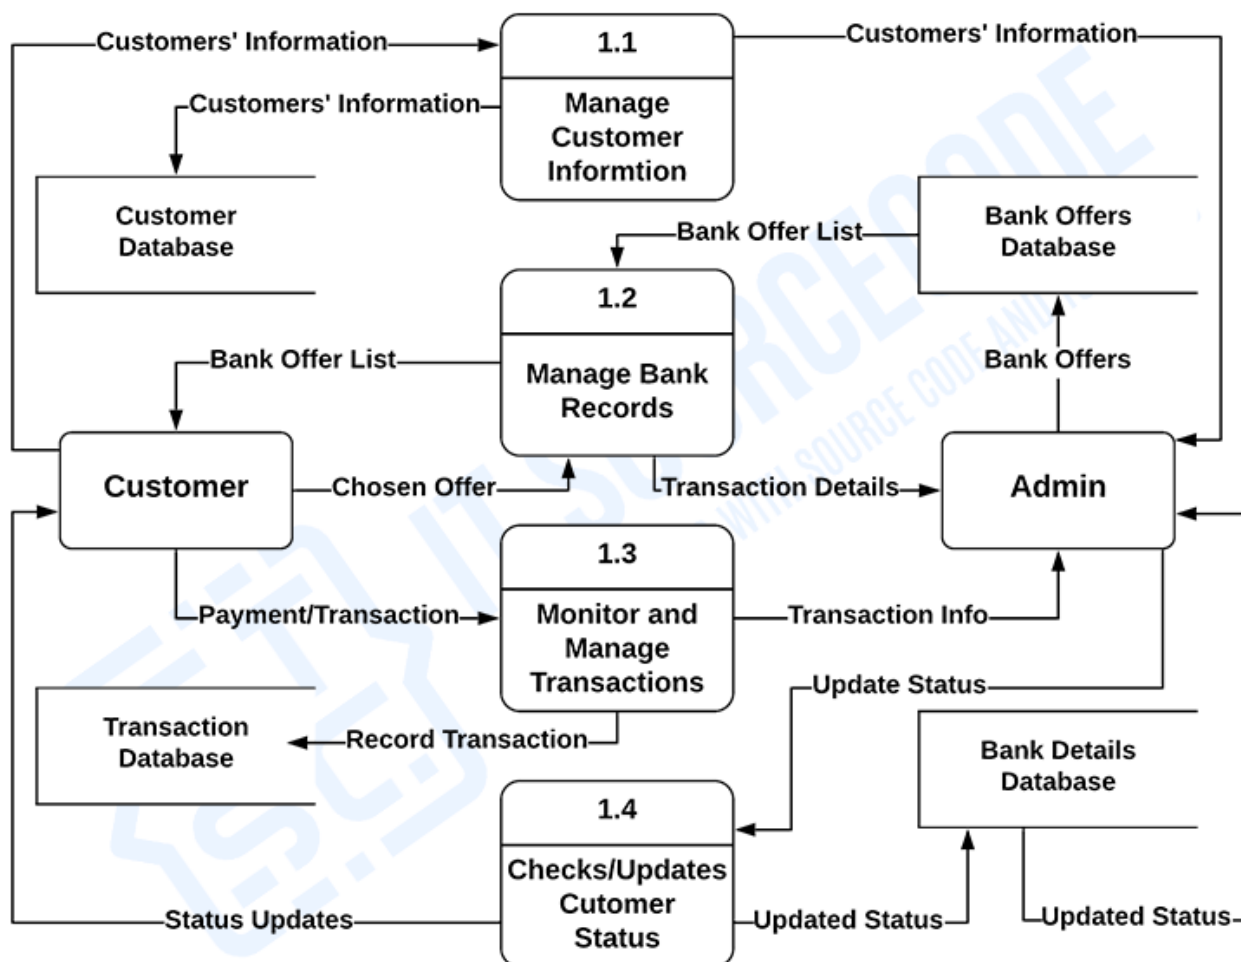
Customers' Information

1.1

Customers' Information

Customers' Information

Manage Customer Informtion

Customer Database

Bank Offers Database

Bank Offer List

1.2

Bank Offer List

Manage Bank Records

Bank Offers

Customer

Chosen Offer

Transaction Details

Admin

1.3

Payment/Transaction

Monitor and Manage Transactions

Transaction Info

Update Status

Transaction Database

Record Transaction

Bank Details Database

1.4

Checks/Updates Cutomer Status

Status Updates

Updated Status

Updated Status

IT SOURCECODE
WITH SOURCE CODE AND